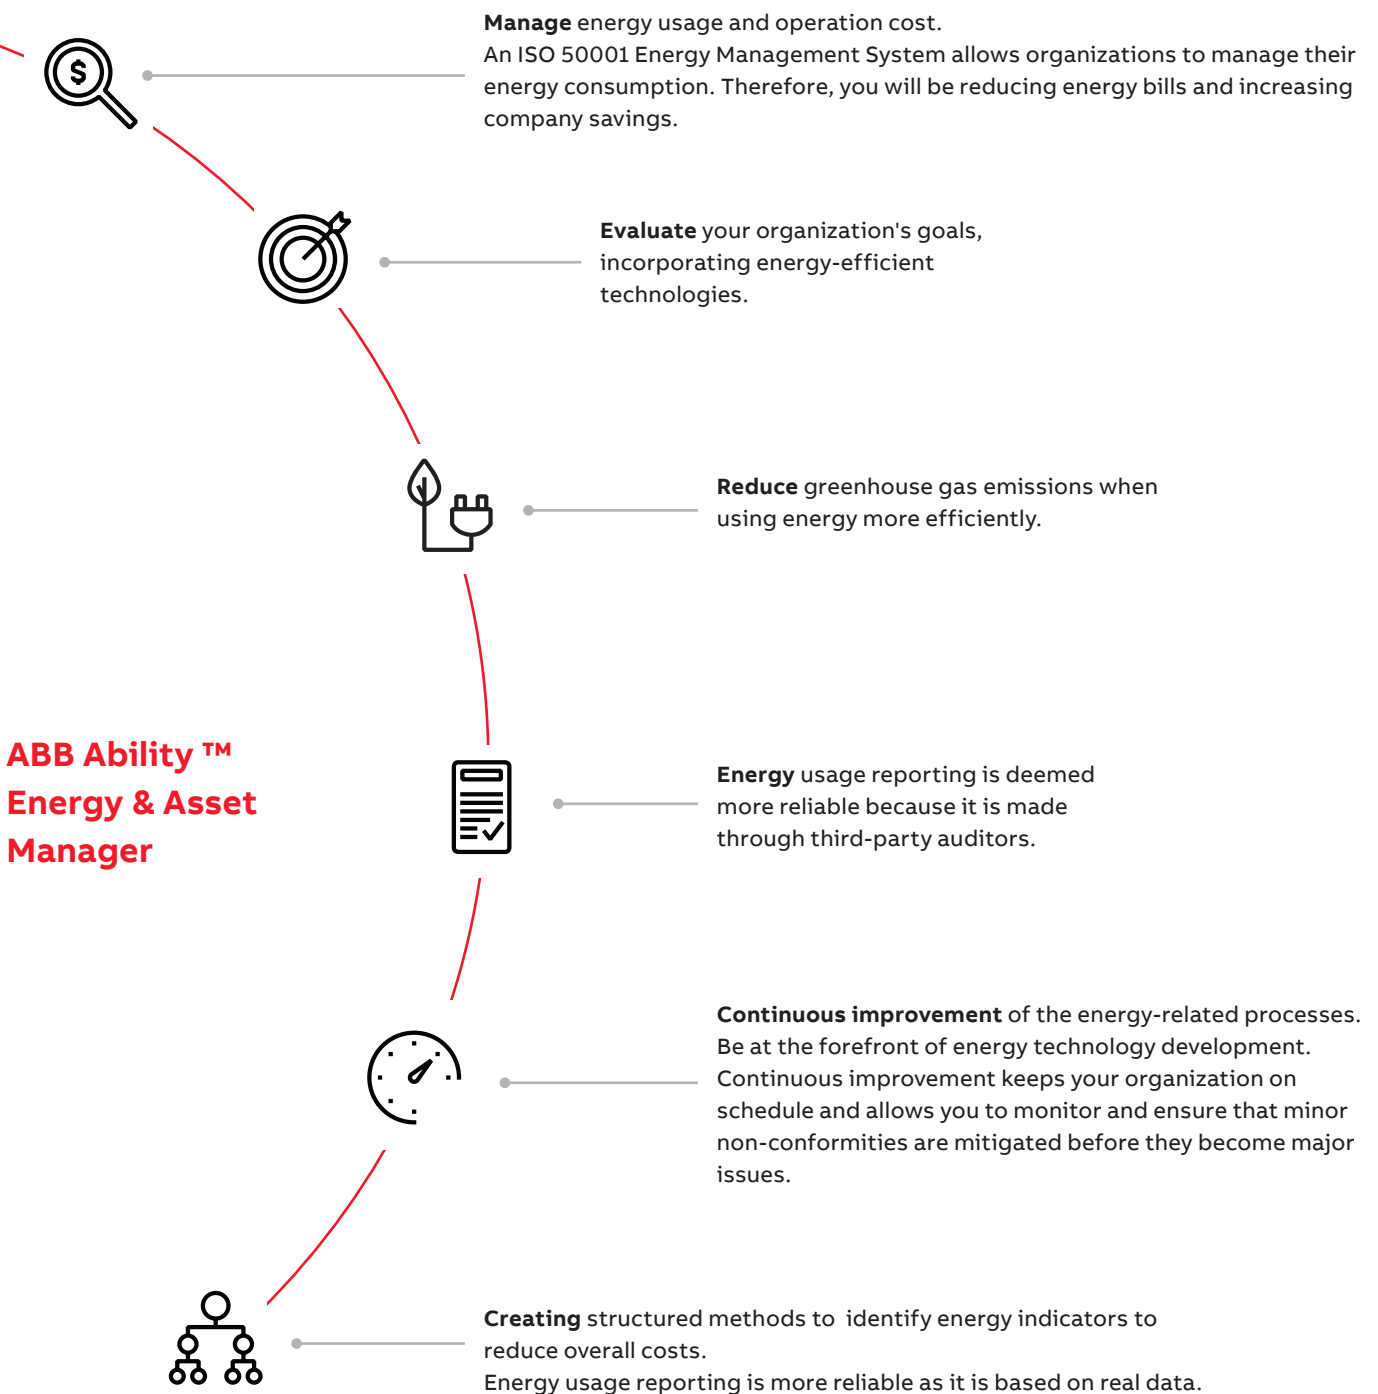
**Manage** energy usage and operation cost.
An ISO 50001 Energy Management System allows organizations to manage their energy consumption. Therefore, you will be reducing energy bills and increasing company savings.

**Evaluate** your organization's goals, incorporating energy-efficient technologies.

**Reduce** greenhouse gas emissions when using energy more efficiently.

ABB Ability ™ Energy & Asset Manager

**Energy** usage reporting is deemed more reliable because it is made through third-party auditors.

**Continuous improvement** of the energy-related processes.
Be at the forefront of energy technology development.
Continuous improvement keeps your organization on schedule and allows you to monitor and ensure that minor non-conformities are mitigated before they become major issues.

**Creating** structured methods to identify energy indicators to reduce overall costs.
Energy usage reporting is more reliable as it is based on real data.